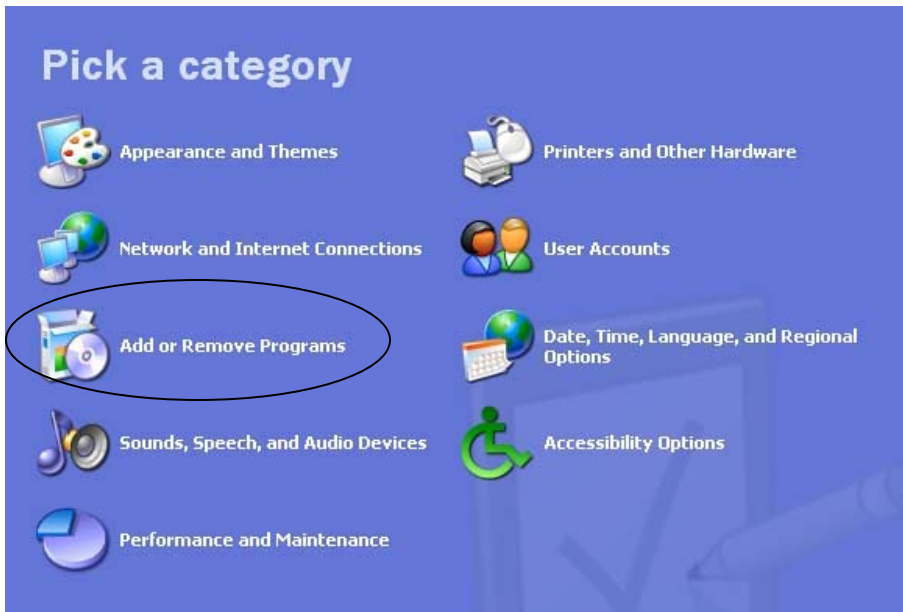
Pick a category

Appearance and Themes

Printers and Other Hardware

Network and Internet Connections

User Accounts

Add or Remove Programs

Date, Time, Language, and Regional Options

Sounds, Speech, and Audio Devices

Accessibility Options

Performance and Maintenance